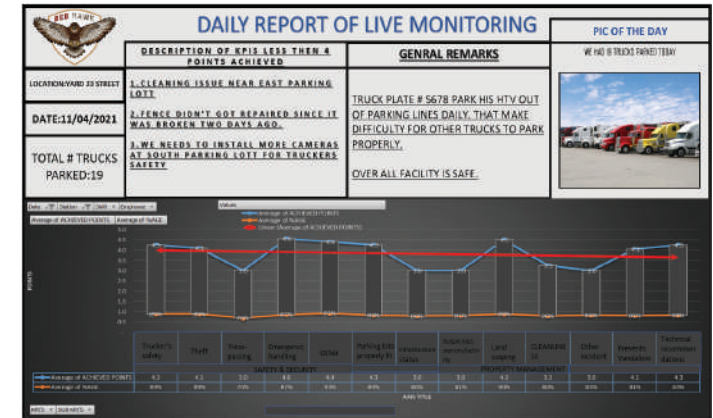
RED HAWK

DAILY REPORT OF LIVE MONITORING

PIC OF THE DAY

WE HAD 19 TRUCKS PARKED TODAY

DESCRIPTION OF KPIS LESS THEN 4 POINTS ACHIEVED

GENRAL REMARKS

LOCATION:YARD 33 STREET

1.CLEANING ISSUE NEAR EAST PARKING LOTT

2.FENCE DIDN'T GOT REPAIRED SINCE IT WAS BROKEN TWO DAYS AGO.

3.WE NEEDS TO INSTALL MORE CAMERAS AT SOUTH PARKING LOTT FOR TRUCKERS SAFETY

DATE:11/04/2021

TOTAL # TRUCKS PARKED:19

TRUCK PLATE # S678 PARK HIS HTV OUT OF PARKING LINES DAILY. THAT MAKE DIFFICULTY FOR OTHER TRUCKS TO PARK PROPERLY.

OVER ALL FACILITY IS SAFE.

Date Station Shift Employee

Average of ACHIEVED POINTS Average of %AGE

Values

Average of ACHIEVED POINTS
Average of %AGE
Linear (Average of ACHIEVED POINTS)

POINTS

5.0
4.5
4.0
3.5
3.0
2.5
2.0
1.5
1.0
0.5
0.0

| | Trucker's safety | Theft | Tresspassing | Emergency Handling | CCTV | Parking lots property fit | Ventilation status | Buildings maintenance | Land scaping | CLEANING | Other incident | Prevents Vandalism | Technical equipment statuss |
|---|---|---|---|---|---|---|---|---|---|---|---|---|---|
| | SAFETY & SECURITY | | | | | PROPERTY MANAGEMENT | | | | | | | |
| Average of ACHIEVED POINTS | 4.2 | 4.1 | 3.0 | 4.6 | 4.4 | 4.3 | 3.0 | 3.0 | 4.5 | 3.3 | 3.0 | 4.1 | 4.3 |
| Average of %AGE | 83% | 83% | 70% | 87% | 91% | 86% | 80% | 81% | 90% | 66% | 60% | 84% | 85% |

AXIS TITLE

AREA SUB KPIS